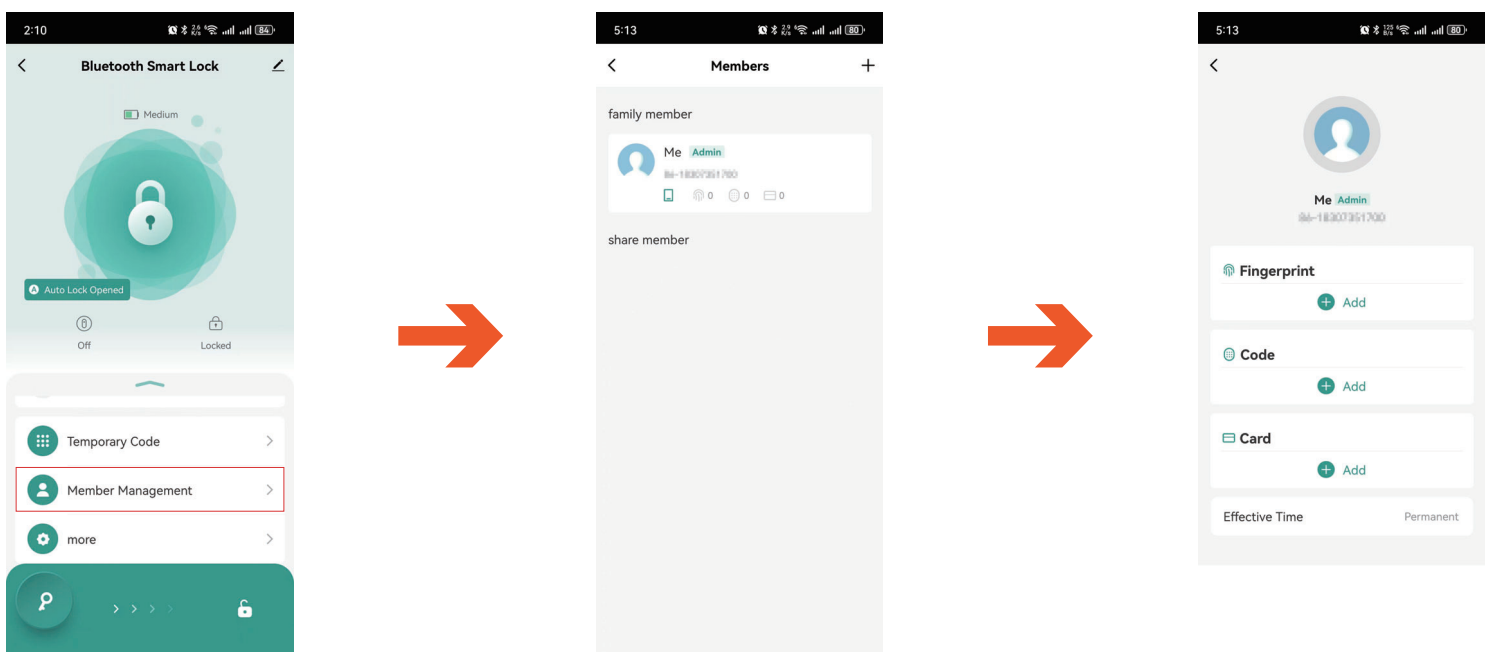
2:10 84

Bluetooth Smart Lock

Medium

Auto Lock Opened

Off

Locked

Temporary Code

Member Management

more

5:13 80

Members

family member

Me Admin

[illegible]

0 0 0

share member

5:13 80

Me Admin

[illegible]

Fingerprint

Add

Code

Add

Card

Add

Effective Time Permanent